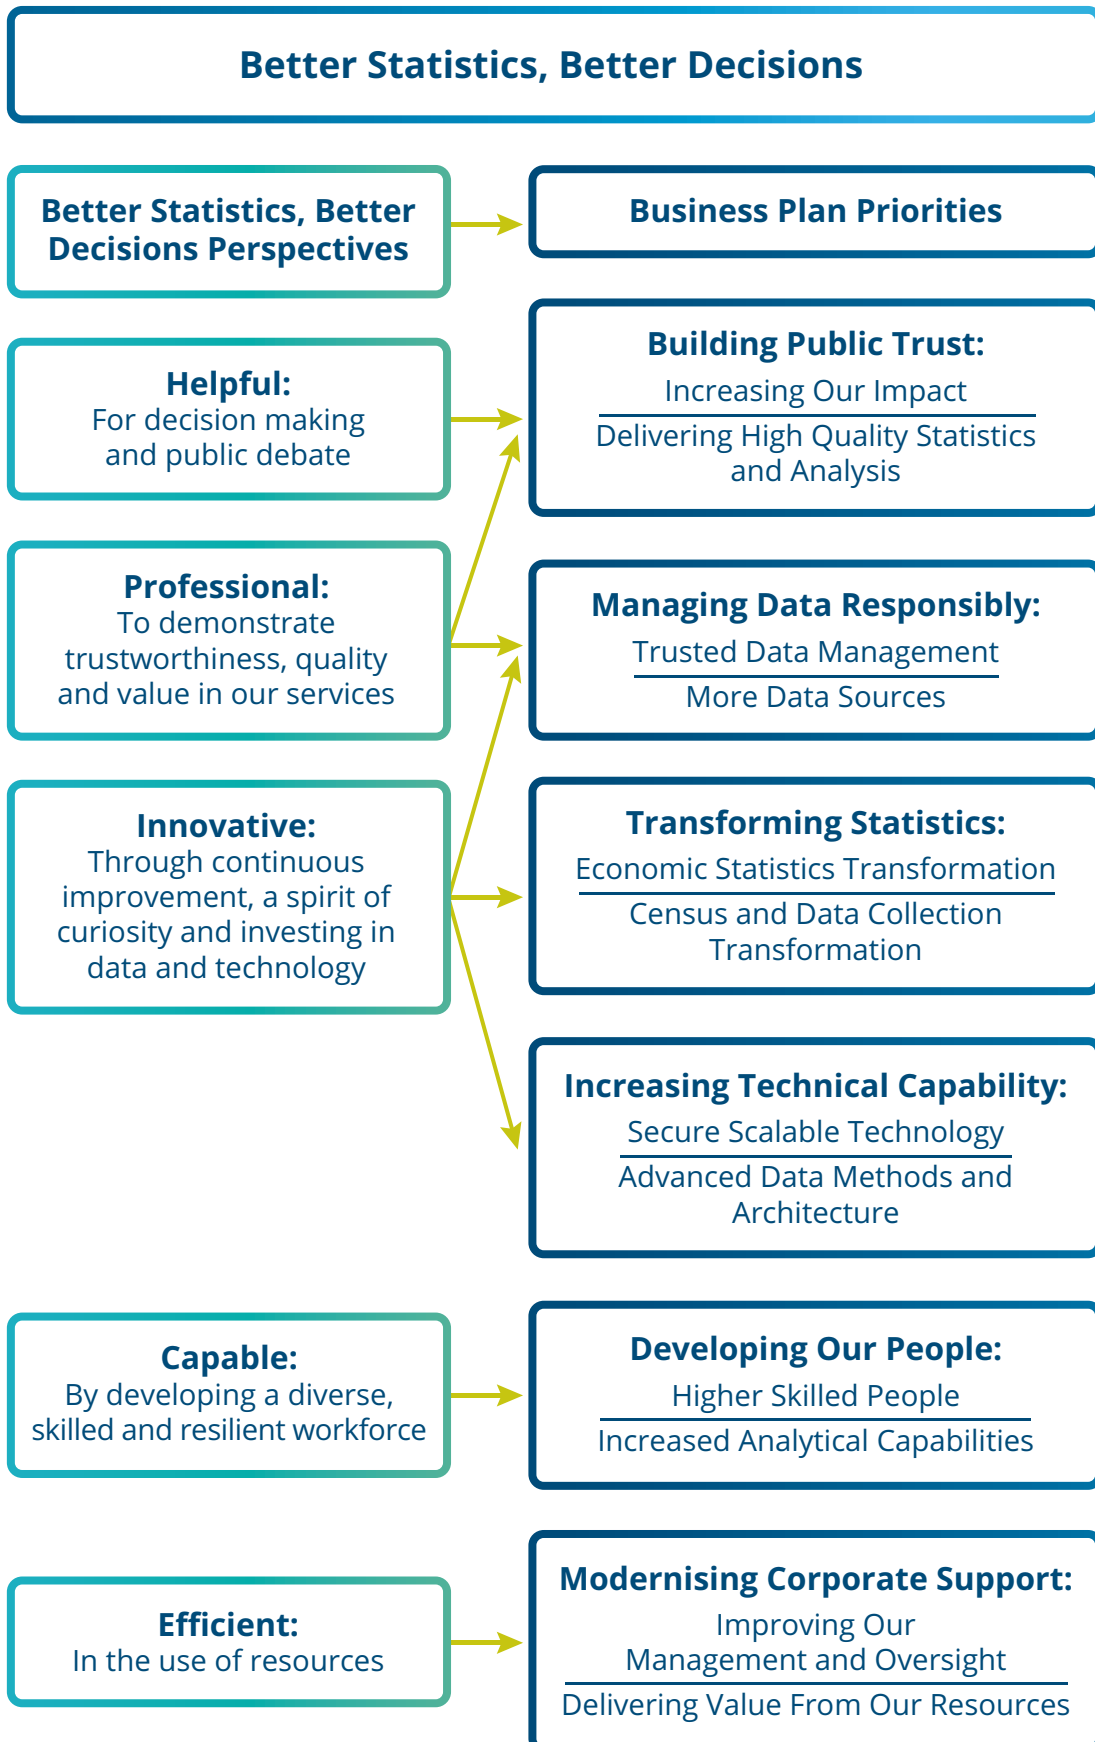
Better Statistics, Better Decisions

Better Statistics, Better Decisions Perspectives

Business Plan Priorities

Helpful:
For decision making and public debate

Building Public Trust:
Increasing Our Impact
Delivering High Quality Statistics and Analysis

Professional:
To demonstrate trustworthiness, quality and value in our services

Managing Data Responsibly:
Trusted Data Management
More Data Sources

Innovative:
Through continuous improvement, a spirit of curiosity and investing in data and technology

Transforming Statistics:
Economic Statistics Transformation
Census and Data Collection Transformation

Increasing Technical Capability:
Secure Scalable Technology
Advanced Data Methods and Architecture

Capable:
By developing a diverse, skilled and resilient workforce

Developing Our People:
Higher Skilled People
Increased Analytical Capabilities

Efficient:
In the use of resources

Modernising Corporate Support:
Improving Our Management and Oversight
Delivering Value From Our Resources